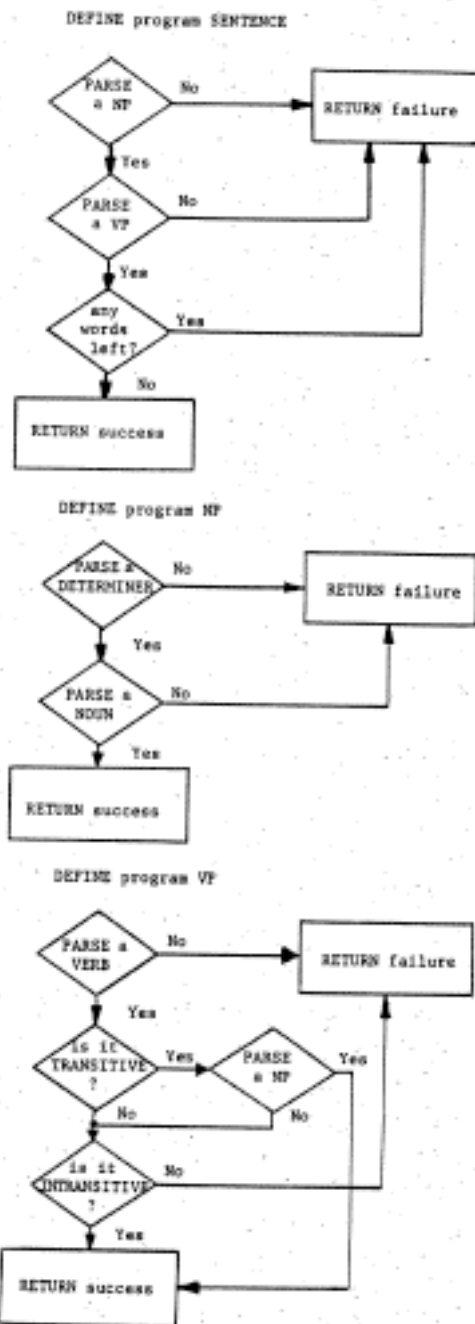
DEFINE program SENTENCE

PARSE a NP

No

RETURN failure

Yes

PARSE a VP

No

Yes

any words left?

Yes

No

RETURN success

DEFINE program NP

PARSE a DETERMINER

No

RETURN failure

Yes

PARSE a NOUN

No

Yes

RETURN success

DEFINE program VP

PARSE a VERB

No

RETURN failure

Yes

is it TRANSITIVE ?

Yes

PARSE a NP

Yes

No

No

is it INTRANSITIVE ?

No

Yes

RETURN success